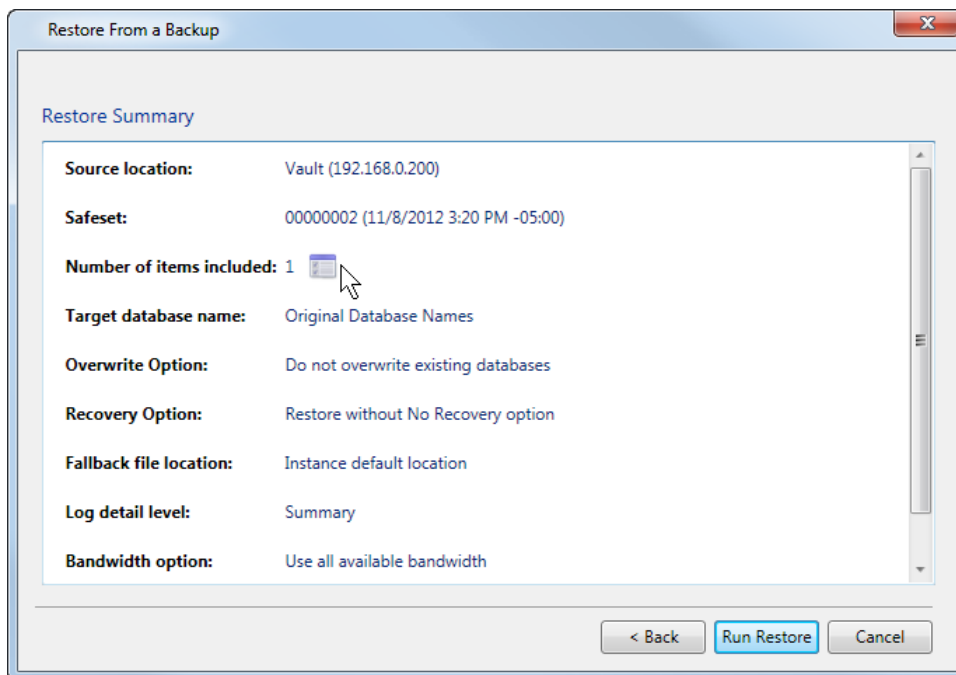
Restore From a Backup

Restore Summary

| | |
|---|---|
| **Source location:** | Vault (192.168.0.200) |
| **Safeset:** | 00000002 (11/8/2012 3:20 PM -05:00) |
| **Number of items included:** | 1 |
| **Target database name:** | Original Database Names |
| **Overwrite Option:** | Do not overwrite existing databases |
| **Recovery Option:** | Restore without No Recovery option |
| **Fallback file location:** | Instance default location |
| **Log detail level:** | Summary |
| **Bandwidth option:** | Use all available bandwidth |

< Back   Run Restore   Cancel